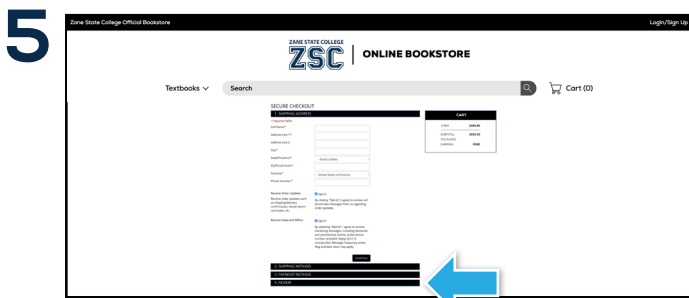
5

Zane State College Official Bookstore

Login/Sign Up

ZANE STATE COLLEGE
ZSC
ONLINE BOOKSTORE

Textbooks

Search

Cart (0)

SECURE CHECKOUT

1. SHIPPING ADDRESS

* Required fields

Full Name*

Address Line 1*

Address Line 2

City*

State/Province*

Select a State

Zip/Postal Code*

Country*

United States of America

Phone Number*

Receive Order Updates

Receive order updates such as shipping/delivery confirmation, rental return reminders, etc.

Opt-in

By clicking "Opt-in" I agree to receive cell phone text messages from us regarding order updates.

Receive News and Offers

Opt-in

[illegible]

Continue

CART

1 ITEM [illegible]

SUBTOTAL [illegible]

TAX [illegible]

SHIPPING FREE

2. SHIPPING METHOD

3. PAYMENT METHOD

4. REVIEW